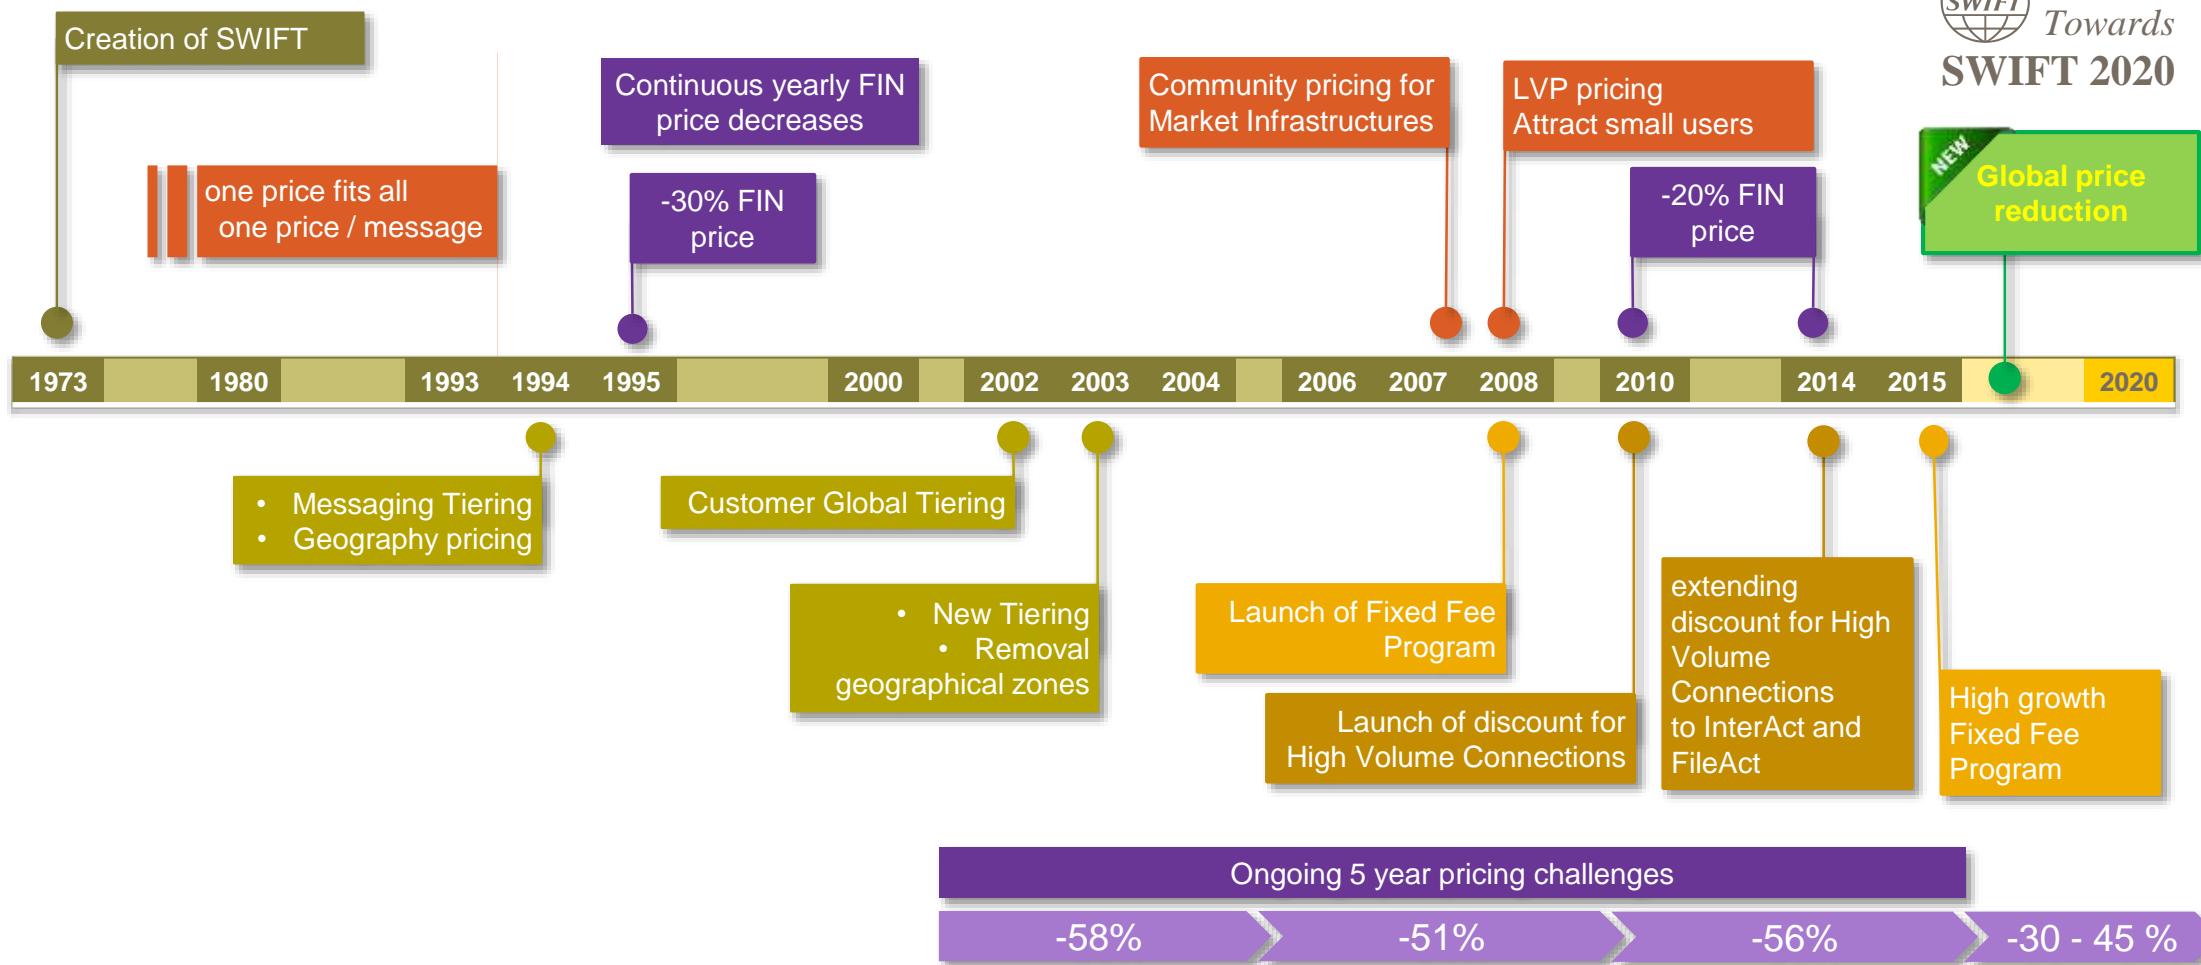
Creation of SWIFT

one price fits all
one price / message

Continuous yearly FIN price decreases

-30% FIN price

Community pricing for Market Infrastructures

LVP pricing
Attract small users

-20% FIN price

SWIFT Towards SWIFT 2020

NEW

Global price reduction

1973 1980 1993 1994 1995 2000 2002 2003 2004 2006 2007 2008 2010 2014 2015 2020

• Messaging Tiering
• Geography pricing

Customer Global Tiering

• New Tiering
• Removal geographical zones

Launch of Fixed Fee Program

Launch of discount for High Volume Connections

extending discount for High Volume Connections to InterAct and FileAct

High growth Fixed Fee Program

Ongoing 5 year pricing challenges

-58% -51% -56% -30 - 45 %